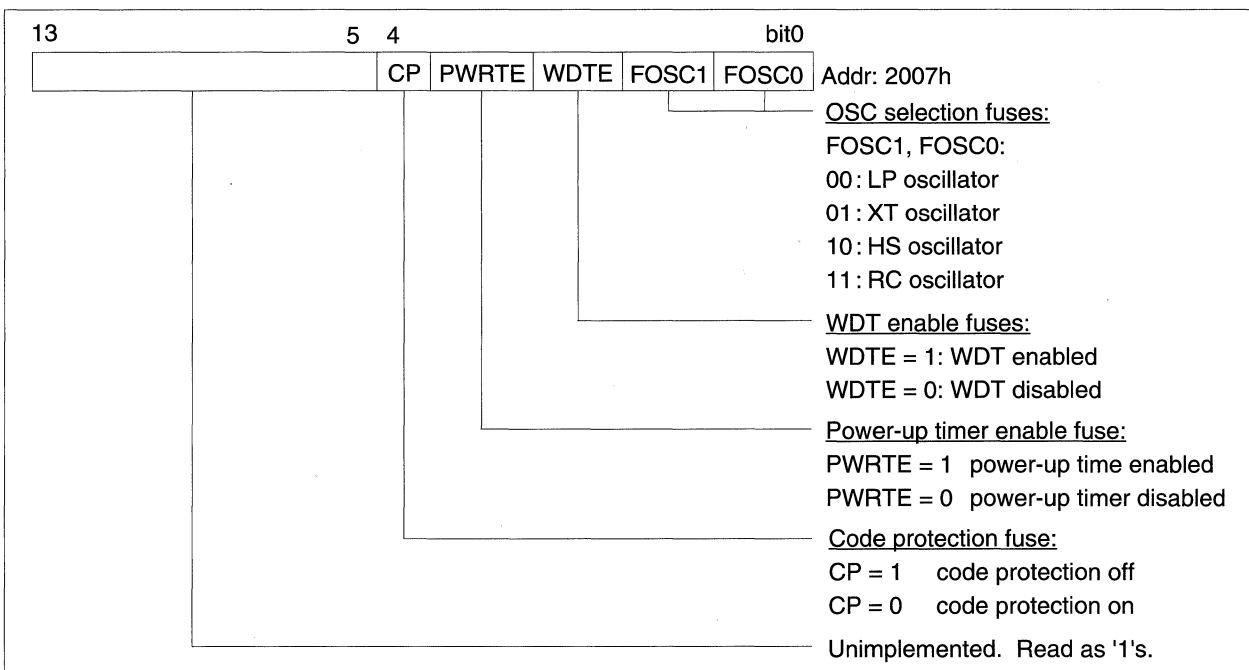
13 5 4 bit0

| | CP | PWRTE | WDTE | FOSC1 | FOSC0 |
|---|---|---|---|---|---|

Addr: 2007h

OSC selection fuses:
FOSC1, FOSC0:
00 : LP oscillator
01 : XT oscillator
10 : HS oscillator
11 : RC oscillator

WDT enable fuses:
WDTE = 1: WDT enabled
WDTE = 0: WDT disabled

Power-up timer enable fuse:
PWRTE = 1 power-up time enabled
PWRTE = 0 power-up timer disabled

Code protection fuse:
CP = 1 code protection off
CP = 0 code protection on

Unimplemented. Read as '1's.